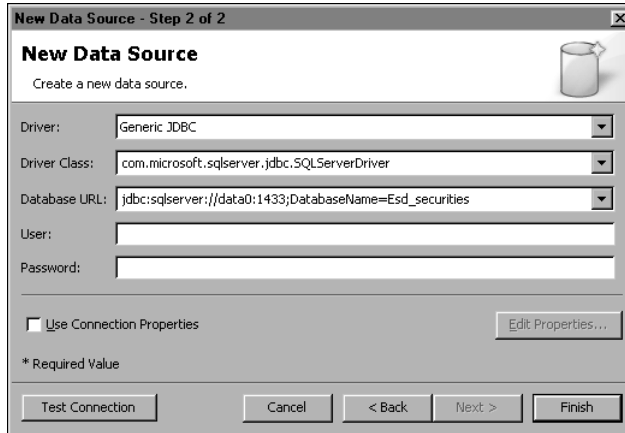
New Data Source - Step 2 of 2

New Data Source

Create a new data source.

Driver: Generic JDBC

Driver Class: com.microsoft.sqlserver.jdbc.SQLServerDriver

Database URL: jdbc:sqlserver://data0:1433;DatabaseName=Esd_securities

User:

Password:

Use Connection Properties

Edit Properties...

* Required Value

Test Connection

Cancel

< Back

Next >

Finish